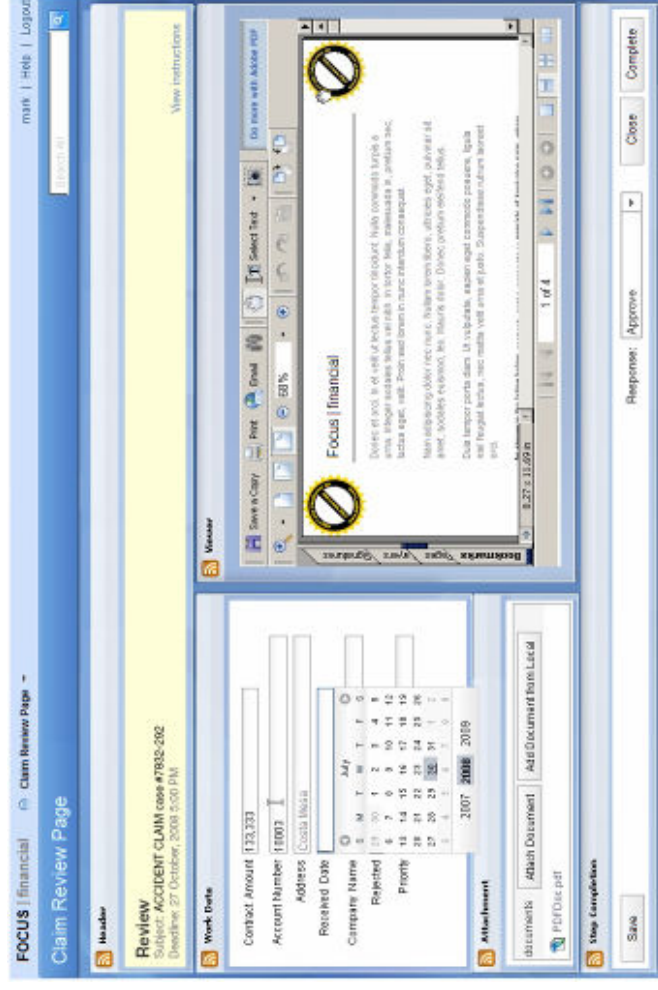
FOCUS | financial   Claim Review Page

mark | Help | Logout

Search

Claim Review Page

Header

Review
Subject: ACCIDENT CLAIM case #7832-292
Deadline: 27 October, 2008 5:00 PM

View instructions

Work Data

Contract Amount 123,233
Account Number 10003
Address Costa Mesa
Received Date
Company Name
Rejected
Priority

July
| S | M | T | W | T | F | S |
|---|---|---|---|---|---|---|
| 29 | 30 | 1 | 2 | 3 | 4 | 5 |
| 6 | 7 | 8 | 9 | 10 | 11 | 12 |
| 13 | 14 | 15 | 16 | 17 | 18 | 19 |
| 20 | 21 | 22 | 23 | 24 | 25 | 26 |
| 27 | 28 | 29 | 30 | 31 | 1 | 2 |
| 3 | 4 | 5 | 6 | 7 | 8 | 9 |

2007 2008 2009

Viewer

Save a Copy  Print  Email  Select Text  68%

Do more with Adobe PDF

Bookmarks  Signatures  Layers  Pages

Focus | financial

Donec et orci. In et velit ut lectus tempor tincidunt. Nulla commodo turpis a urna. Integer sodales tellus vel nibh. In tortor felis, malesuada a, pretium nec, luctus eget, velit. Proin sed lorem in nunc interdum consequat.

Nam adipiscing dolor nec nunc. Nullam lorem libero, ultricies eget, pulvinar sit amet, sodales euismod, leo. Mauris dolor. Donec pretium eleifend tellus.

Duis tempor porta diam. Ut vulputate, sapien eget commodo posuere, ligula est feugiat lectus, nec mattis velit urna id justo. Suspendisse rutrum laoreet orci.

8.27 x 11.69 in

1 of 4

Attachment

documents  Attach Document  Add Document from Local

PDFDoc.pdf

Step Completion

Save

Response: Approve

Close  Complete